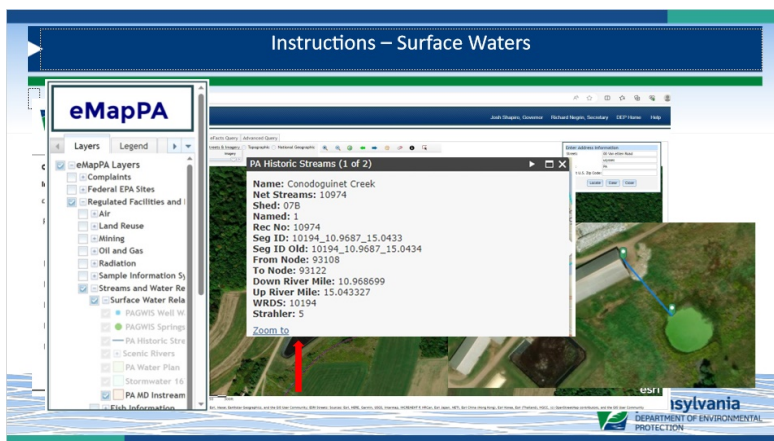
Instructions – Surface Waters

eMapPA

Layers Legend

eMapPA Layers
Complaints
Federal EPA Sites
Regulated Facilities and I
Air
Land Reuse
Mining
Oil and Gas
Radiation
Sample Information Sy
Streams and Water Re
Surface Water Rela
PAGWIS Well W
PAGWIS Springs
PA Historic Stre
Scenic Rivers
PA Water Plan
Stormwater 16
PA MD Instream
Fish Information

Josh Shapiro, Governor Richard Negrin, Secretary DEP Home Help

eFacts Query Advanced Query

Topographic National Geographic

Enter Address Information

Locate Clear Close

PA Historic Streams (1 of 2)

Name: Conodoguinet Creek
Net Streams: 10974
Shed: 07B
Named: 1
Rec No: 10974
Seg ID: 10194_10.9687_15.0433
Seg ID Old: 10194_10.9687_15.0434
From Node: 93108
To Node: 93122
Down River Mile: 10.968699
Up River Mile: 15.043327
WRDS: 10194
Strahler: 5

Zoom to

esri

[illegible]sylvania
DEPARTMENT OF ENVIRONMENTAL PROTECTION